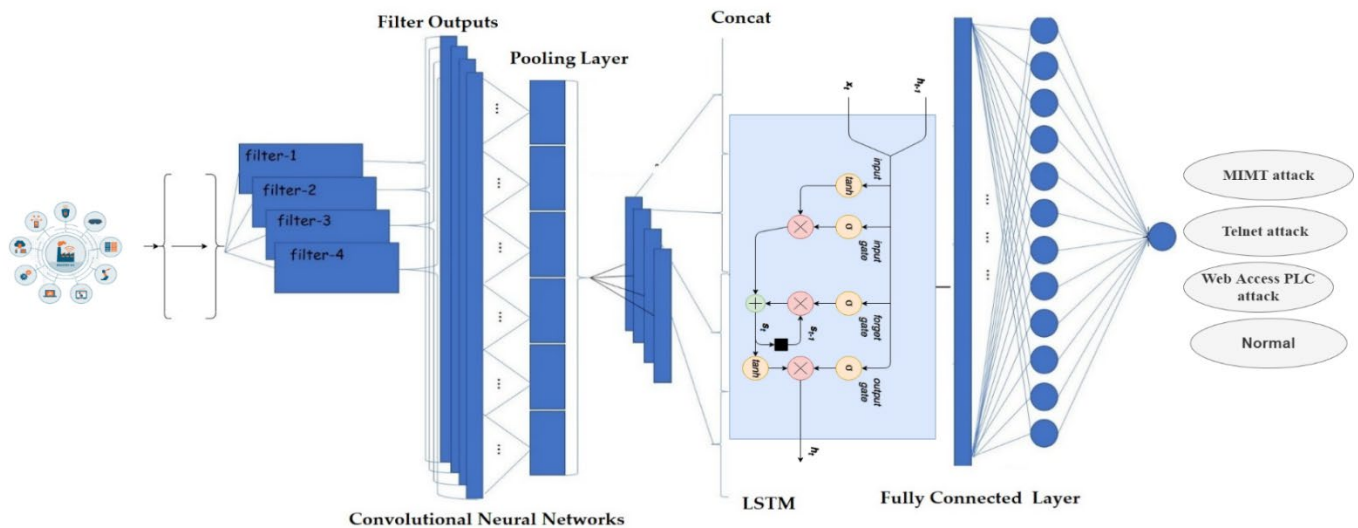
Filter Outputs

Pooling Layer

Concat

filter-1

filter-2

filter-3

filter-4

$x_t$

$h_{t-1}$

input

tanh

$\sigma$

input gate

$\sigma$

forget gate

$s_t$

$s_{t-1}$

tanh

$\sigma$

output gate

$h_t$

MIMT attack

Telnet attack

Web Access PLC attack

Normal

LSTM

Fully Connected Layer

Convolutional Neural Networks